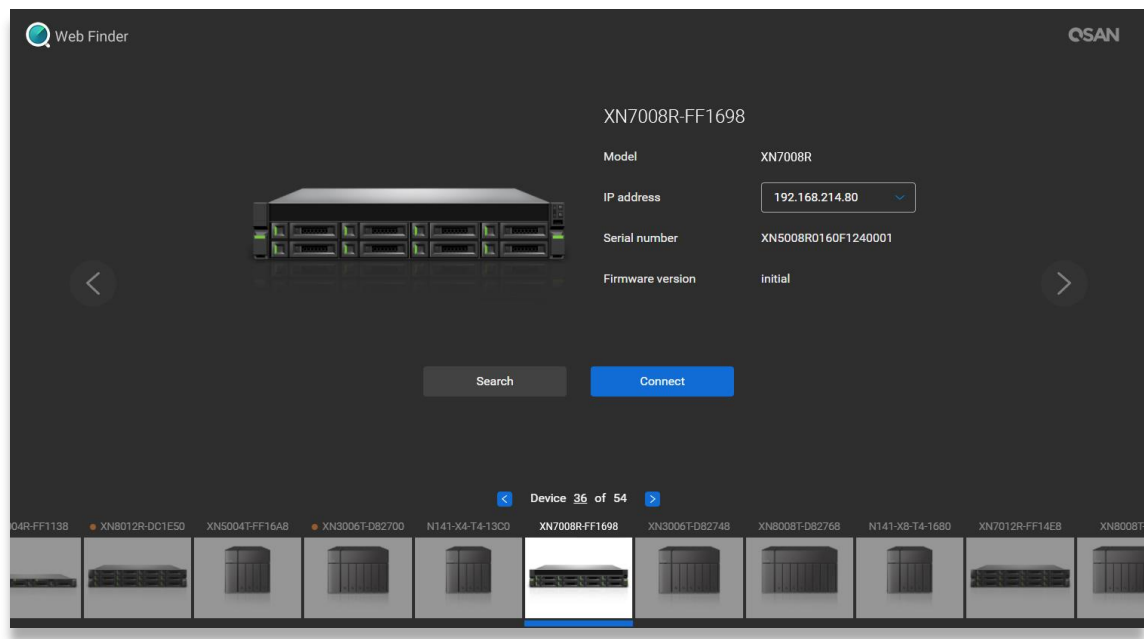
Web Finder

QSAN

XN7008R-FF1698

Model XN7008R

IP address 192.168.214.80

Serial number XN5008R0160F1240001

Firmware version initial

Search

Connect

Device 36 of 54

04R-FF1138 XN8012R-DC1E50 XN5004T-FF16A8 XN3006T-D82700 N141-X4-T4-13C0 XN7008R-FF1698 XN3006T-D82748 XN8008T-D82768 N141-X8-T4-1680 XN7012R-FF14E8 XN8008T